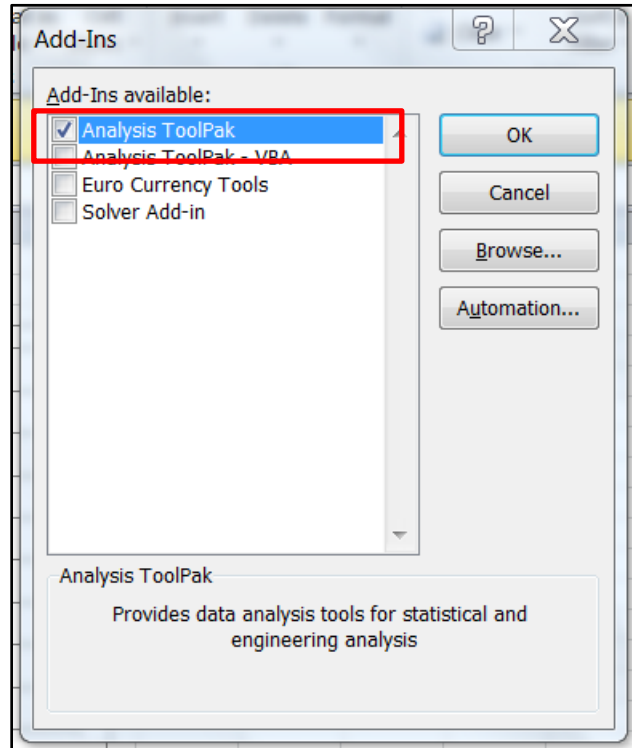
Add-Ins

?

X

Add-Ins available:

Analysis ToolPak

Analysis ToolPak - VBA

Euro Currency Tools

Solver Add-in

OK

Cancel

Browse...

Automation...

Analysis ToolPak

Provides data analysis tools for statistical and engineering analysis